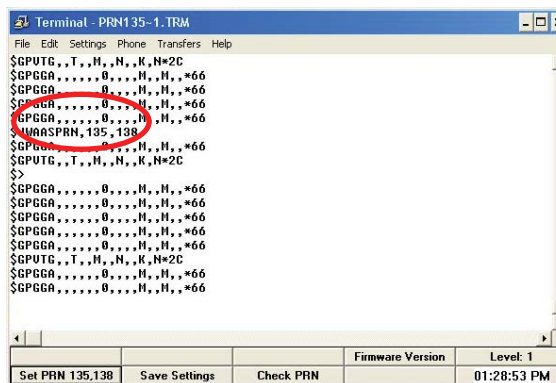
Terminal - PRN135-1.TRM

File Edit Settings Phone Transfers Help

$GPUTG,,T,,M,,N,,K,N*2C
$GPGGA,,,,,,0,,,,M,,M,,*66
$GPGGA,,,,,,0,,,,M,,M,,*66
$GPGGA,,,,,,0,,,,M,,M,,*66
$GPGGA,,,,,,0,,,,M,,M,,*66
$WAASPRN,135,138
$GPGGA,,,,,,0,,,,M,,M,,*66
$GPUTG,,T,,M,,N,,K,N*2C
$>
$GPGGA,,,,,,0,,,,M,,M,,*66
$GPGGA,,,,,,0,,,,M,,M,,*66
$GPGGA,,,,,,0,,,,M,,M,,*66
$GPGGA,,,,,,0,,,,M,,M,,*66
$GPGGA,,,,,,0,,,,M,,M,,*66
$GPUTG,,T,,M,,N,,K,N*2C
$GPGGA,,,,,,0,,,,M,,M,,*66
$GPGGA,,,,,,0,,,,M,,M,,*66

Firmware Version
Level: 1
Set PRN 135,138
Save Settings
Check PRN
01:28:53 PM